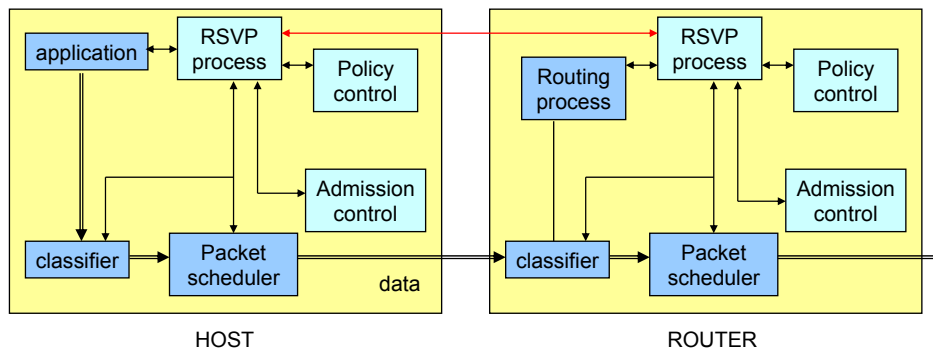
application

RSVP process

Policy control

Admission control

classifier

Packet scheduler

data

HOST

Routing process

RSVP process

Policy control

Admission control

classifier

Packet scheduler

ROUTER